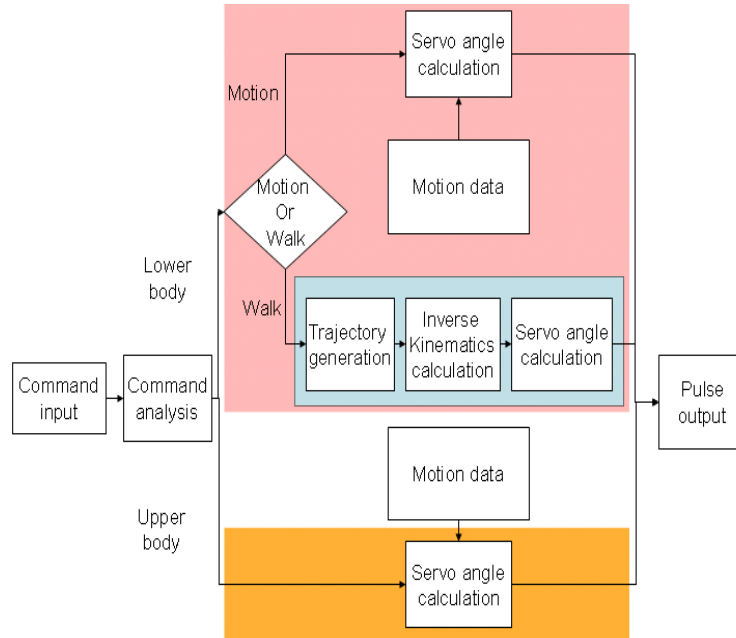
Servo angle calculation

Motion

Motion data

Motion Or Walk

Lower body

Walk

Trajectory generation

Inverse Kinematics calculation

Servo angle calculation

Command input

Command analysis

Pulse output

Motion data

Upper body

Servo angle calculation